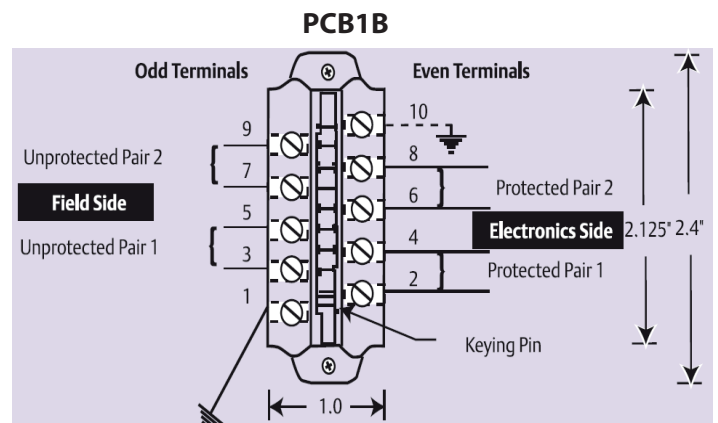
PCB1B

Odd Terminals

Even Terminals

9

10

Unprotected Pair 2

7

8

Protected Pair 2

Field Side

5

6

Unprotected Pair 1

3

4

Electronics Side

2.125"

2.4"

1

2

Protected Pair 1

Keying Pin

1.0